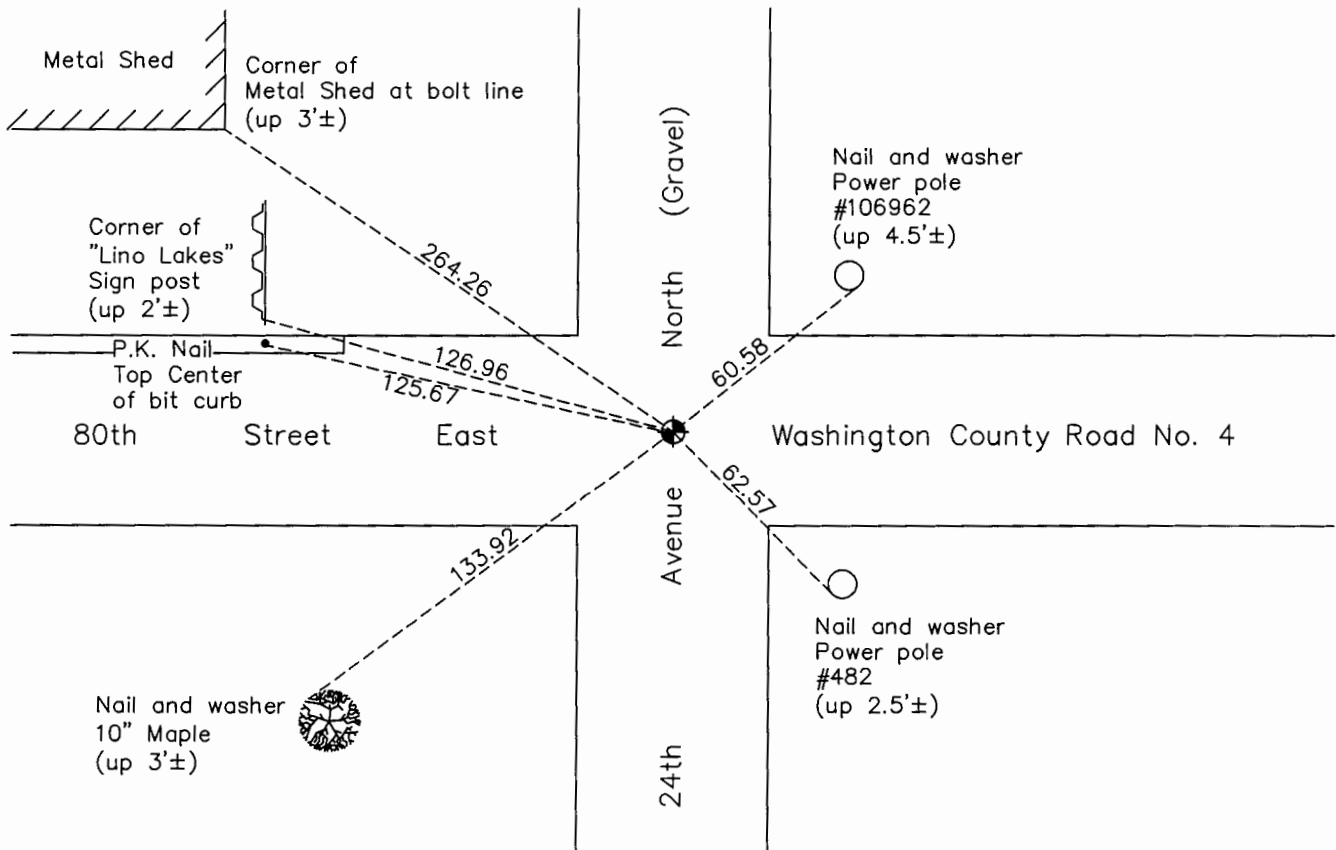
Metal Shed

Corner of
Metal Shed at bolt line
(up 3'±)

(Gravel)

Nail and washer
Power pole
#106962
(up 4.5'±)

Corner of
"Lino Lakes"
Sign post
(up 2'±)

264.26

North

60.58

P.K. Nail
Top Center
of bit curb

126.96

125.67

80th Street East

Washington County Road No. 4

62.57

Avenue

133.92

Nail and washer
Power pole
#482
(up 2.5'±)

Nail and washer
10" Maple
(up 3'±)

24th